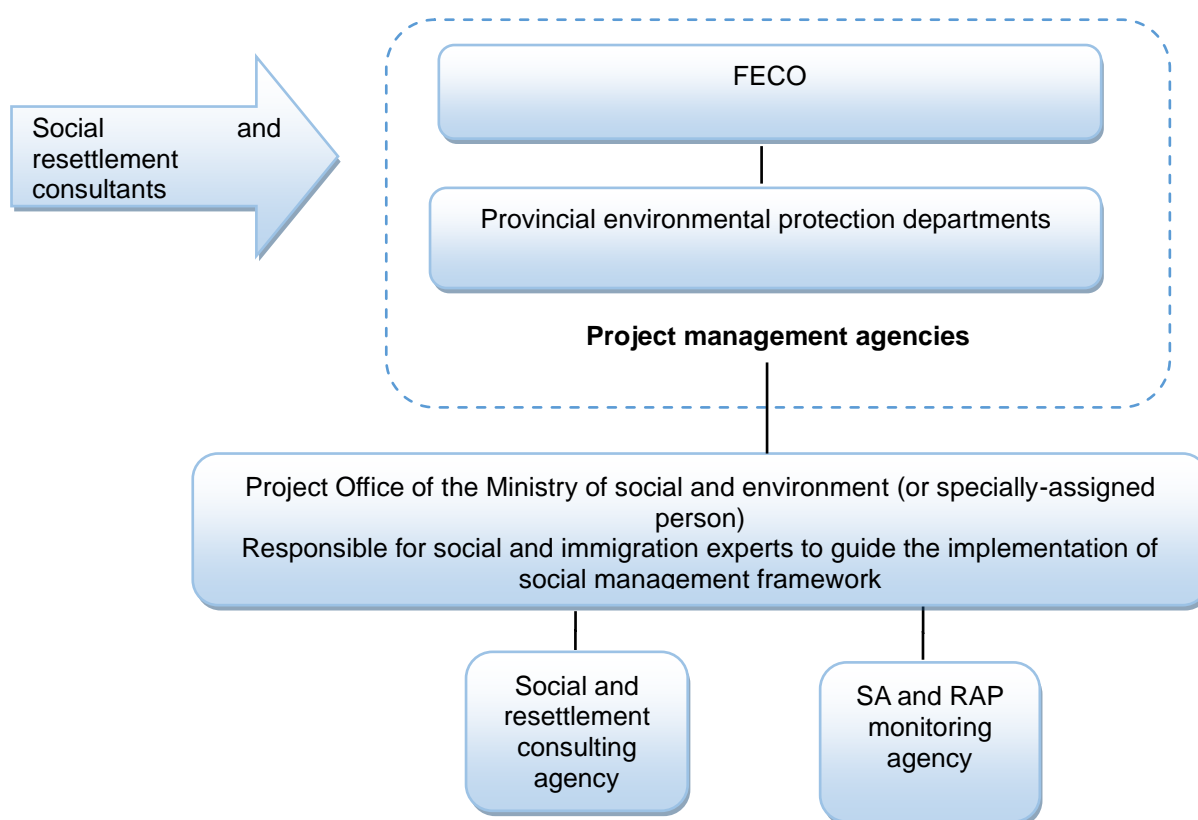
Social and resettlement consultants

FECO

Provincial environmental protection departments

**Project management agencies**

Project Office of the Ministry of social and environment (or specially-assigned person)
Responsible for social and immigration experts to guide the implementation of social management framework

Social and resettlement consulting agency

SA and RAP monitoring agency